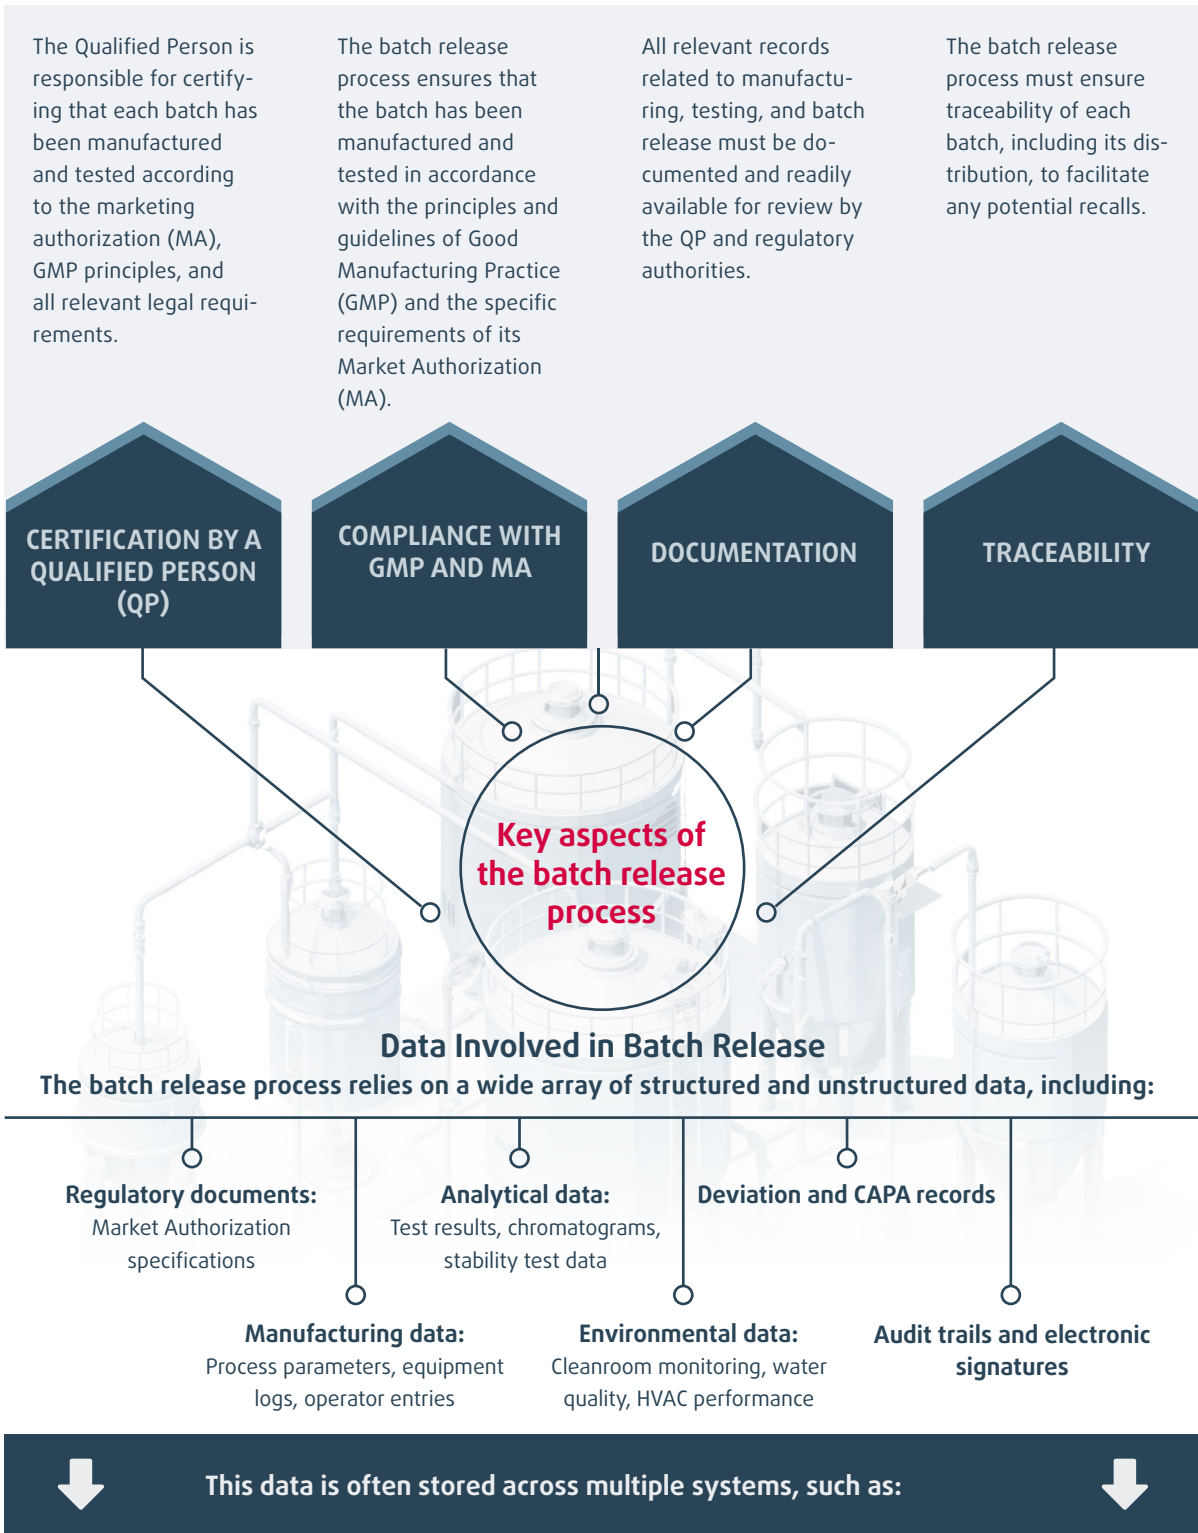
The Qualified Person is responsible for certifying that each batch has been manufactured and tested according to the marketing authorization (MA), GMP principles, and all relevant legal requirements.

The batch release process ensures that the batch has been manufactured and tested in accordance with the principles and guidelines of Good Manufacturing Practice (GMP) and the specific requirements of its Market Authorization (MA).

All relevant records related to manufacturing, testing, and batch release must be documented and readily available for review by the QP and regulatory authorities.

The batch release process must ensure traceability of each batch, including its distribution, to facilitate any potential recalls.

CERTIFICATION BY A QUALIFIED PERSON (QP)

COMPLIANCE WITH GMP AND MA

DOCUMENTATION

TRACEABILITY

Key aspects of the batch release process

Data Involved in Batch Release

The batch release process relies on a wide array of structured and unstructured data, including:

Regulatory documents: Market Authorization specifications

Analytical data: Test results, chromatograms, stability test data

Deviation and CAPA records

Manufacturing data: Process parameters, equipment logs, operator entries

Environmental data: Cleanroom monitoring, water quality, HVAC performance

Audit trails and electronic signatures

This data is often stored across multiple systems, such as: